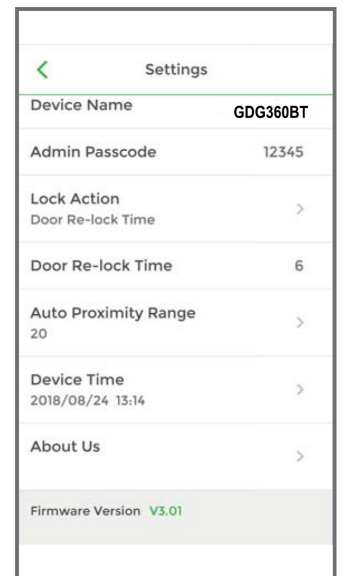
<

Settings

Device Name GDG360BT

Admin Passcode 12345

Lock Action
Door Re-lock Time >

Door Re-lock Time 6

Auto Proximity Range
20 >

Device Time
2018/08/24 13:14 >

About Us >

Firmware Version V3.01